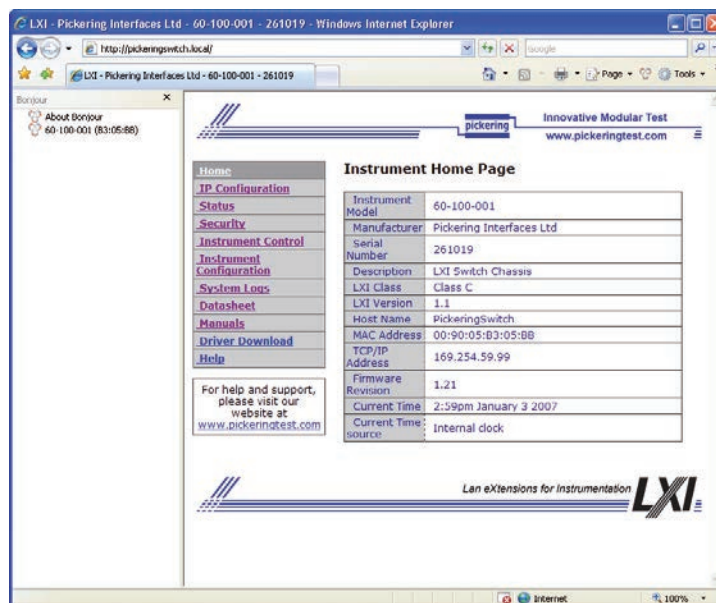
LXI - Pickering Interfaces Ltd - 60-100-001 - 261019 - Windows Internet Explorer

http://pickeringswitch.local/

Google

LXI - Pickering Interfaces Ltd - 60-100-001 - 261019

Page Tools

Bonjour

About Bonjour
60-100-001 (B3:05:BB)

pickering

Innovative Modular Test
www.pickeringtest.com

Home
IP Configuration
Status
Security
Instrument Control
Instrument Configuration
System Logs
Datasheet
Manuals
Driver Download
Help

For help and support, please visit our website at www.pickeringtest.com

Instrument Home Page

| | |
|---|---|
| Instrument Model | 60-100-001 |
| Manufacturer | Pickering Interfaces Ltd |
| Serial Number | 261019 |
| Description | LXI Switch Chassis |
| LXI Class | Class C |
| LXI Version | 1.1 |
| Host Name | PickeringSwitch |
| MAC Address | 00:90:05:B3:05:BB |
| TCP/IP Address | 169.254.59.99 |
| Firmware Revision | 1.21 |
| Current Time | 2:59pm January 3 2007 |
| Current Time source | Internal clock |

Lan eXtensions for Instrumentation LXI

Internet

100%